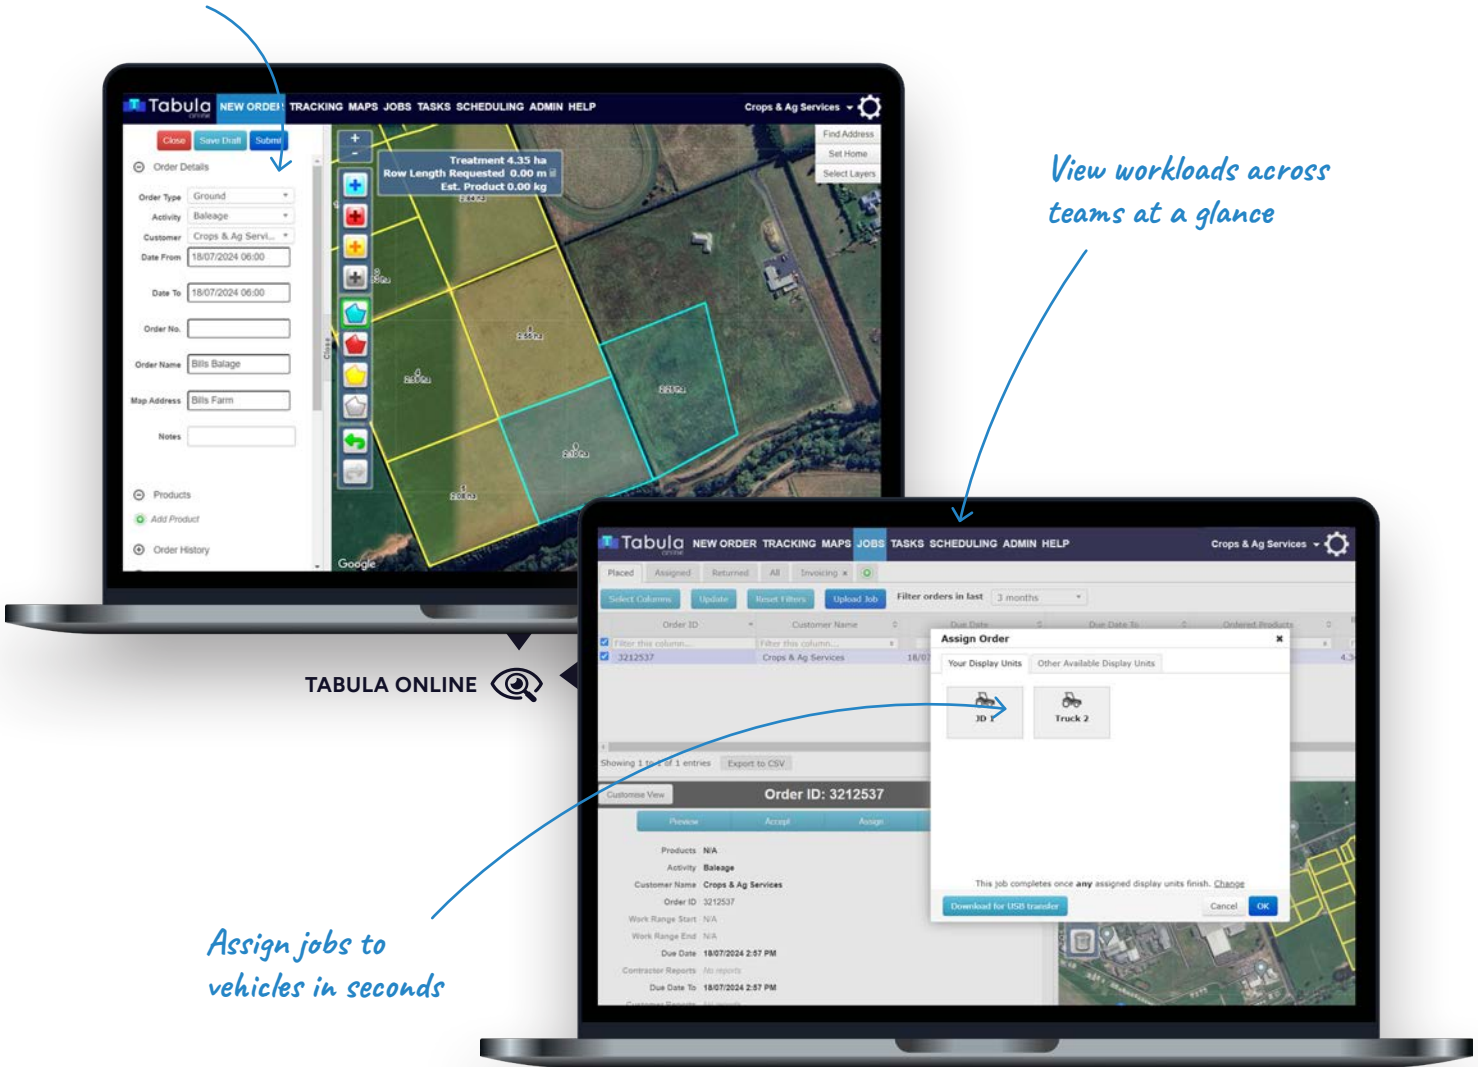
View workloads across teams at a glance

Tabula NEW ORDER TRACKING MAPS JOBS TASKS SCHEDULING ADMIN HELP Crops & Ag Services

Close Save Draft Submit

Order Details

Order Type Ground
Activity Baleage
Customer Crops & Ag Servi...
Date From 18/07/2024 06:00
Date To 18/07/2024 06:00
Order No.
Order Name Bills Balage
Map Address Bills Farm
Notes

Products
Add Product
Order History

Treatment 4.35 ha
Row Length Requested 0.00 m
Est. Product 0.00 kg

Find Address
Set Home
Select Layers

Google

TABULA ONLINE

Tabula NEW ORDER TRACKING MAPS JOBS TASKS SCHEDULING ADMIN HELP Crops & Ag Services

Placed Assigned Returned All Invoicing

Select Columns Update Reset Filters Upload Job Filter orders in last 3 months

Order ID Customer Name Due Date Due Date To Ordered Products

3212537 Crops & Ag Services 18/07

Showing 1 to 1 of 1 entries Export to CSV

Customise View Order ID: 3212537

Preview Accept Assign

Products N/A
Activity Baleage
Customer Name Crops & Ag Services
Order ID 3212537
Work Range Start N/A
Work Range End N/A
Due Date 18/07/2024 2:57 PM
Contractor Reports No reports
Due Date To 18/07/2024 2:57 PM

Assign Order
Your Display Units Other Available Display Units
JD 1 Truck 2
This job completes once any assigned display units finish. Change
Download for USB transfer Cancel OK

Assign jobs to vehicles in seconds